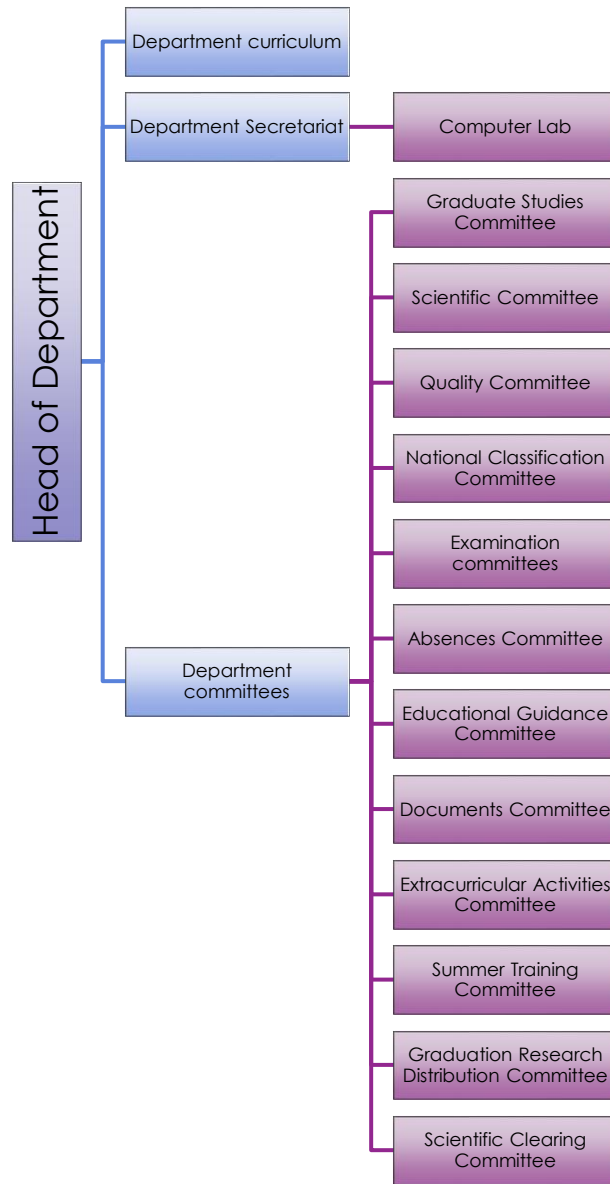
Head of Department

Department curriculum

Department Secretariat

Computer Lab

Department committees

Graduate Studies Committee

Scientific Committee

Quality Committee

National Classification Committee

Examination committees

Absences Committee

Educational Guidance Committee

Documents Committee

Extracurricular Activities Committee

Summer Training Committee

Graduation Research Distribution Committee

Scientific Clearing Committee